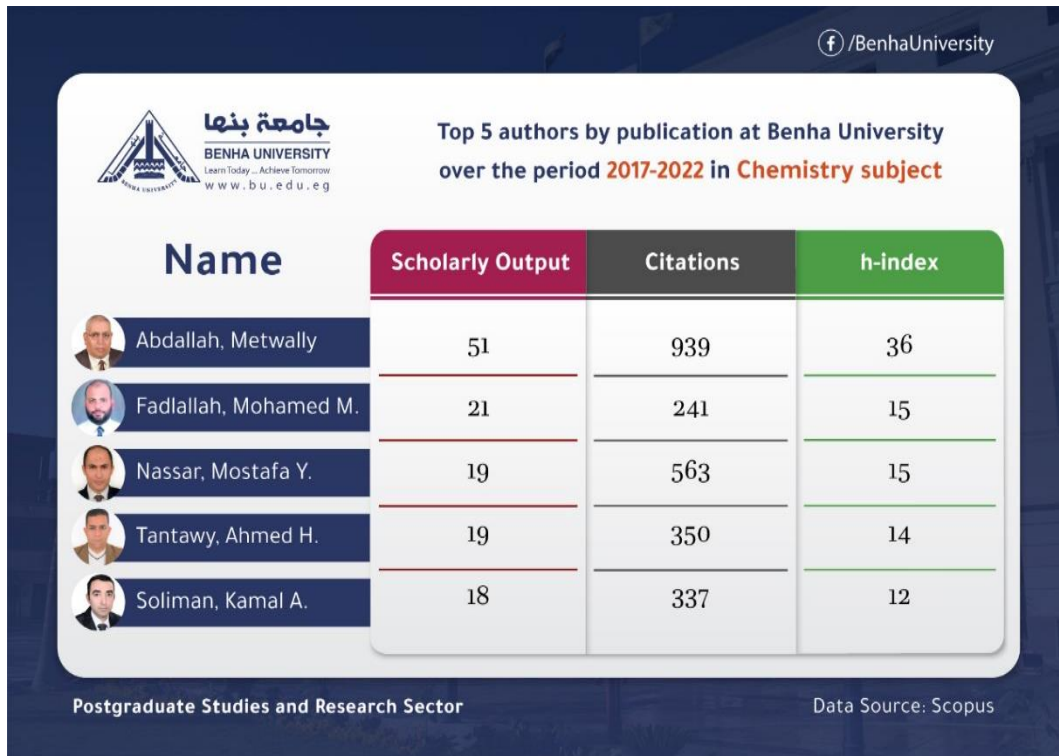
f /BenhaUniversity

جامعة بنها
BENHA UNIVERSITY
Learn Today ... Achieve Tomorrow
www.bu.edu.eg

Top 5 authors by publication at Benha University over the period 2017-2022 in Chemistry subject

| Name | Scholarly Output | Citations | h-index |
|---|---|---|---|
| Abdallah, Metwally | 51 | 939 | 36 |
| Fadlallah, Mohamed M. | 21 | 241 | 15 |
| Nassar, Mostafa Y. | 19 | 563 | 15 |
| Tantawy, Ahmed H. | 19 | 350 | 14 |
| Soliman, Kamal A. | 18 | 337 | 12 |

Postgraduate Studies and Research Sector

Data Source: Scopus